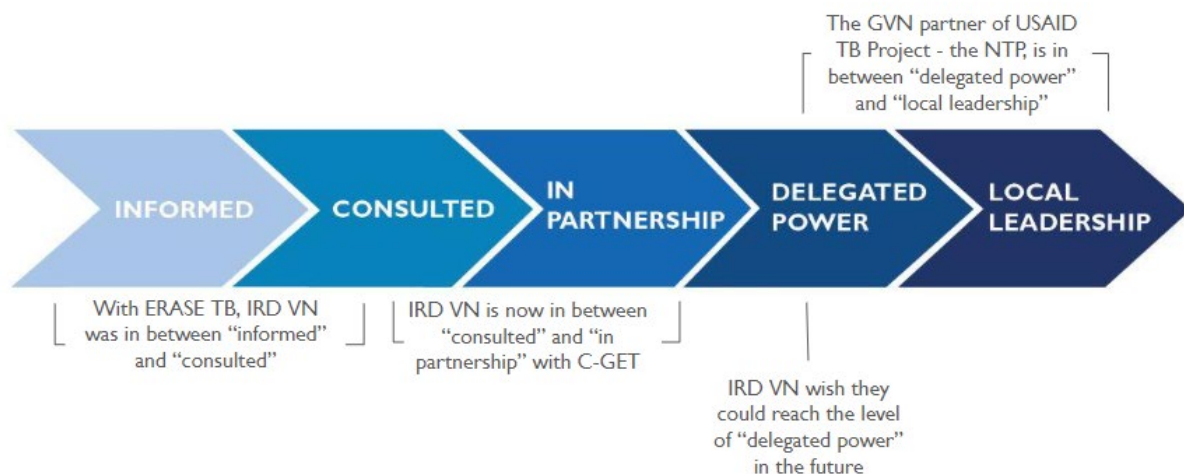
The GVN partner of USAID TB Project - the NTP, is in between "delegated power" and "local leadership"

INFORMED

CONSULTED

IN PARTNERSHIP

DELEGATED POWER

LOCAL LEADERSHIP

With ERASE TB, IRD VN was in between "informed" and "consulted"

IRD VN is now in between "consulted" and "in partnership" with C-GET

IRD VN wish they could reach the level of "delegated power" in the future